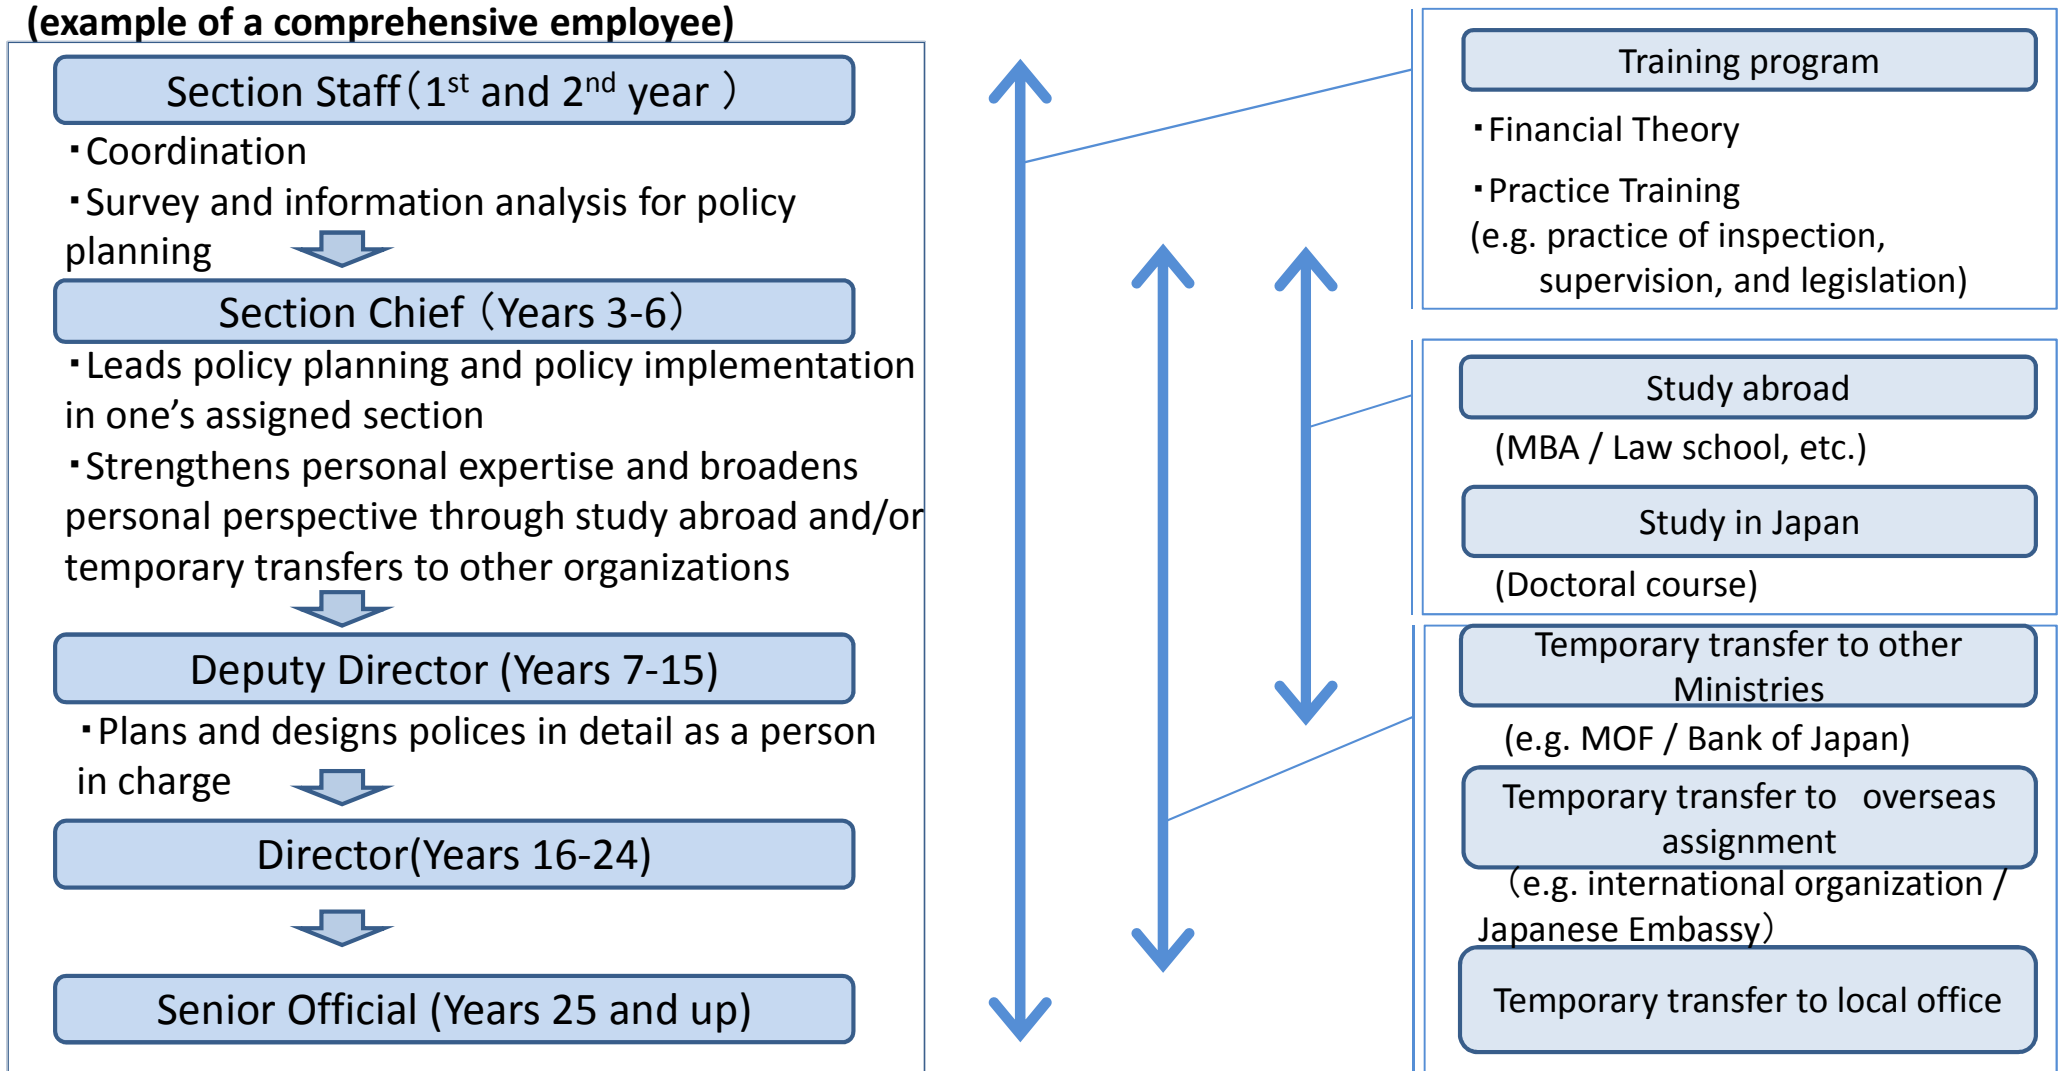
(example of a comprehensive employee)

Section Staff（1$^{st}$ and 2$^{nd}$ year ）

・Coordination

・Survey and information analysis for policy planning

Section Chief（Years 3-6）

・Leads policy planning and policy implementation in one’s assigned section

・Strengthens personal expertise and broadens personal perspective through study abroad and/or temporary transfers to other organizations

Deputy Director (Years 7-15)

・Plans and designs polices in detail as a person in charge

Director(Years 16-24)

Senior Official (Years 25 and up)

Training program

・Financial Theory

・Practice Training (e.g. practice of inspection, supervision, and legislation)

Study abroad

(MBA / Law school, etc.)

Study in Japan

(Doctoral course)

Temporary transfer to other Ministries

(e.g. MOF / Bank of Japan)

Temporary transfer to overseas assignment

（e.g. international organization / Japanese Embassy）

Temporary transfer to local office